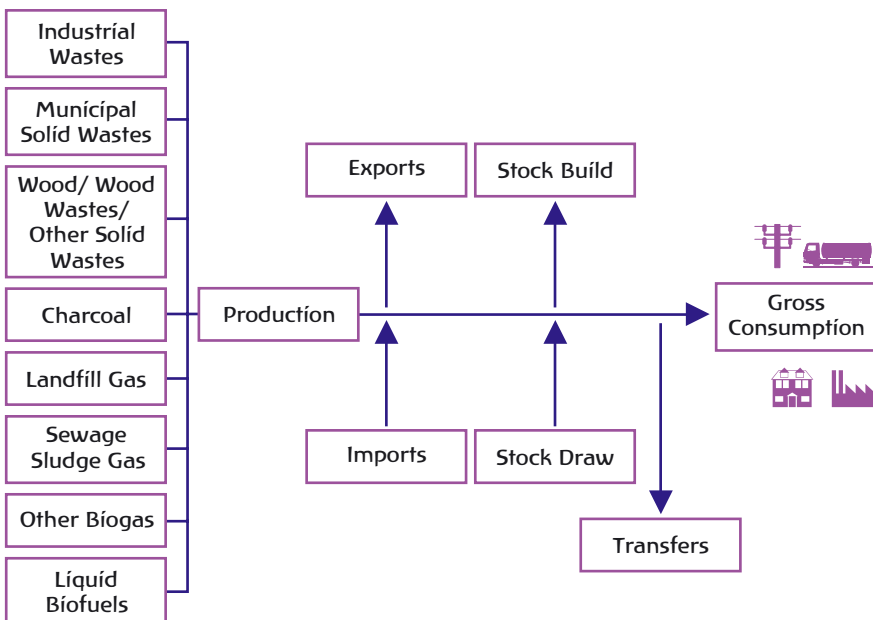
Industrial Wastes

Municipal Solid Wastes

Wood/ Wood Wastes/ Other Solid Wastes

Charcoal

Landfill Gas

Sewage Sludge Gas

Other Biogas

Liquid Biofuels

Production

Exports

Stock Build

Imports

Stock Draw

Gross Consumption

Transfers